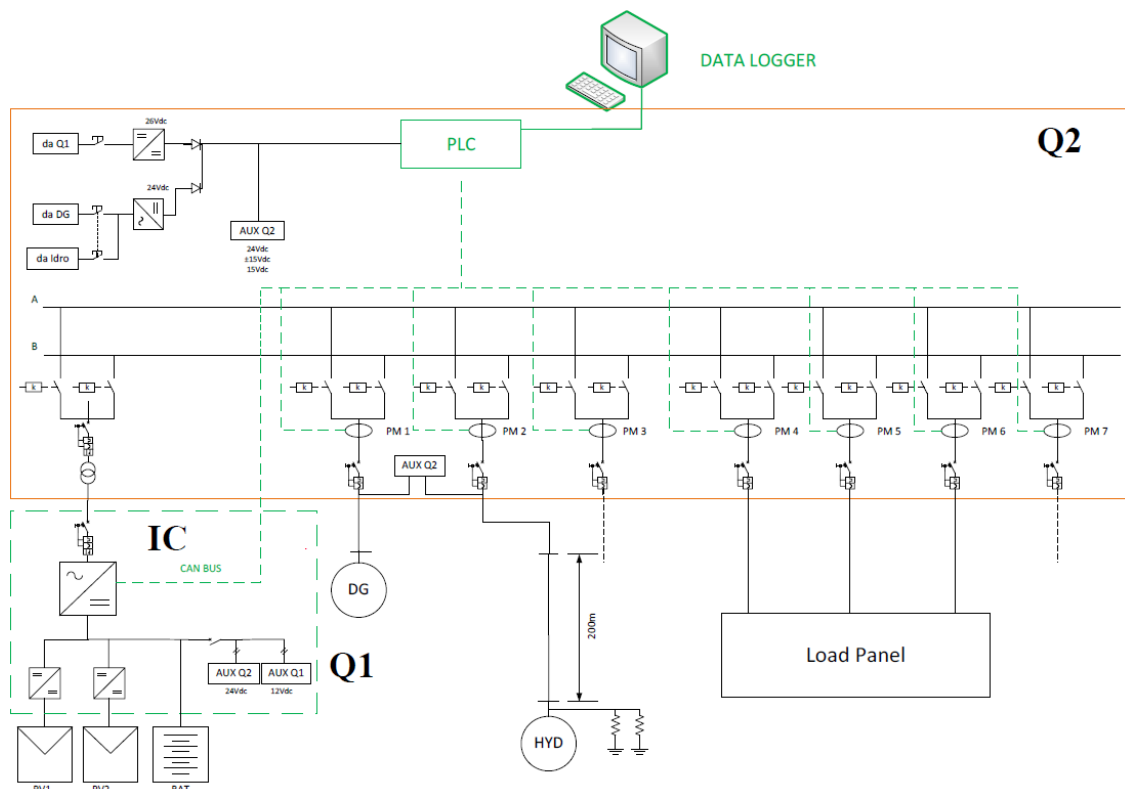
DATA LOGGER

Q2

da Q1

26Vdc

PLC

24Vdc

da DG

da Idro

AUX Q2

24Vdc
±15Vdc
15Vdc

A

B

k

k

k

k

k

k

k

k

k

k

k

k

k

k

k

PM 1

PM 2

PM 3

PM 4

PM 5

PM 6

PM 7

AUX Q2

IC

CAN BUS

DG

200m

Load Panel

Q1

AUX Q2

AUX Q1

24Vdc

12Vdc

HYD

PV1

PV2

BAT